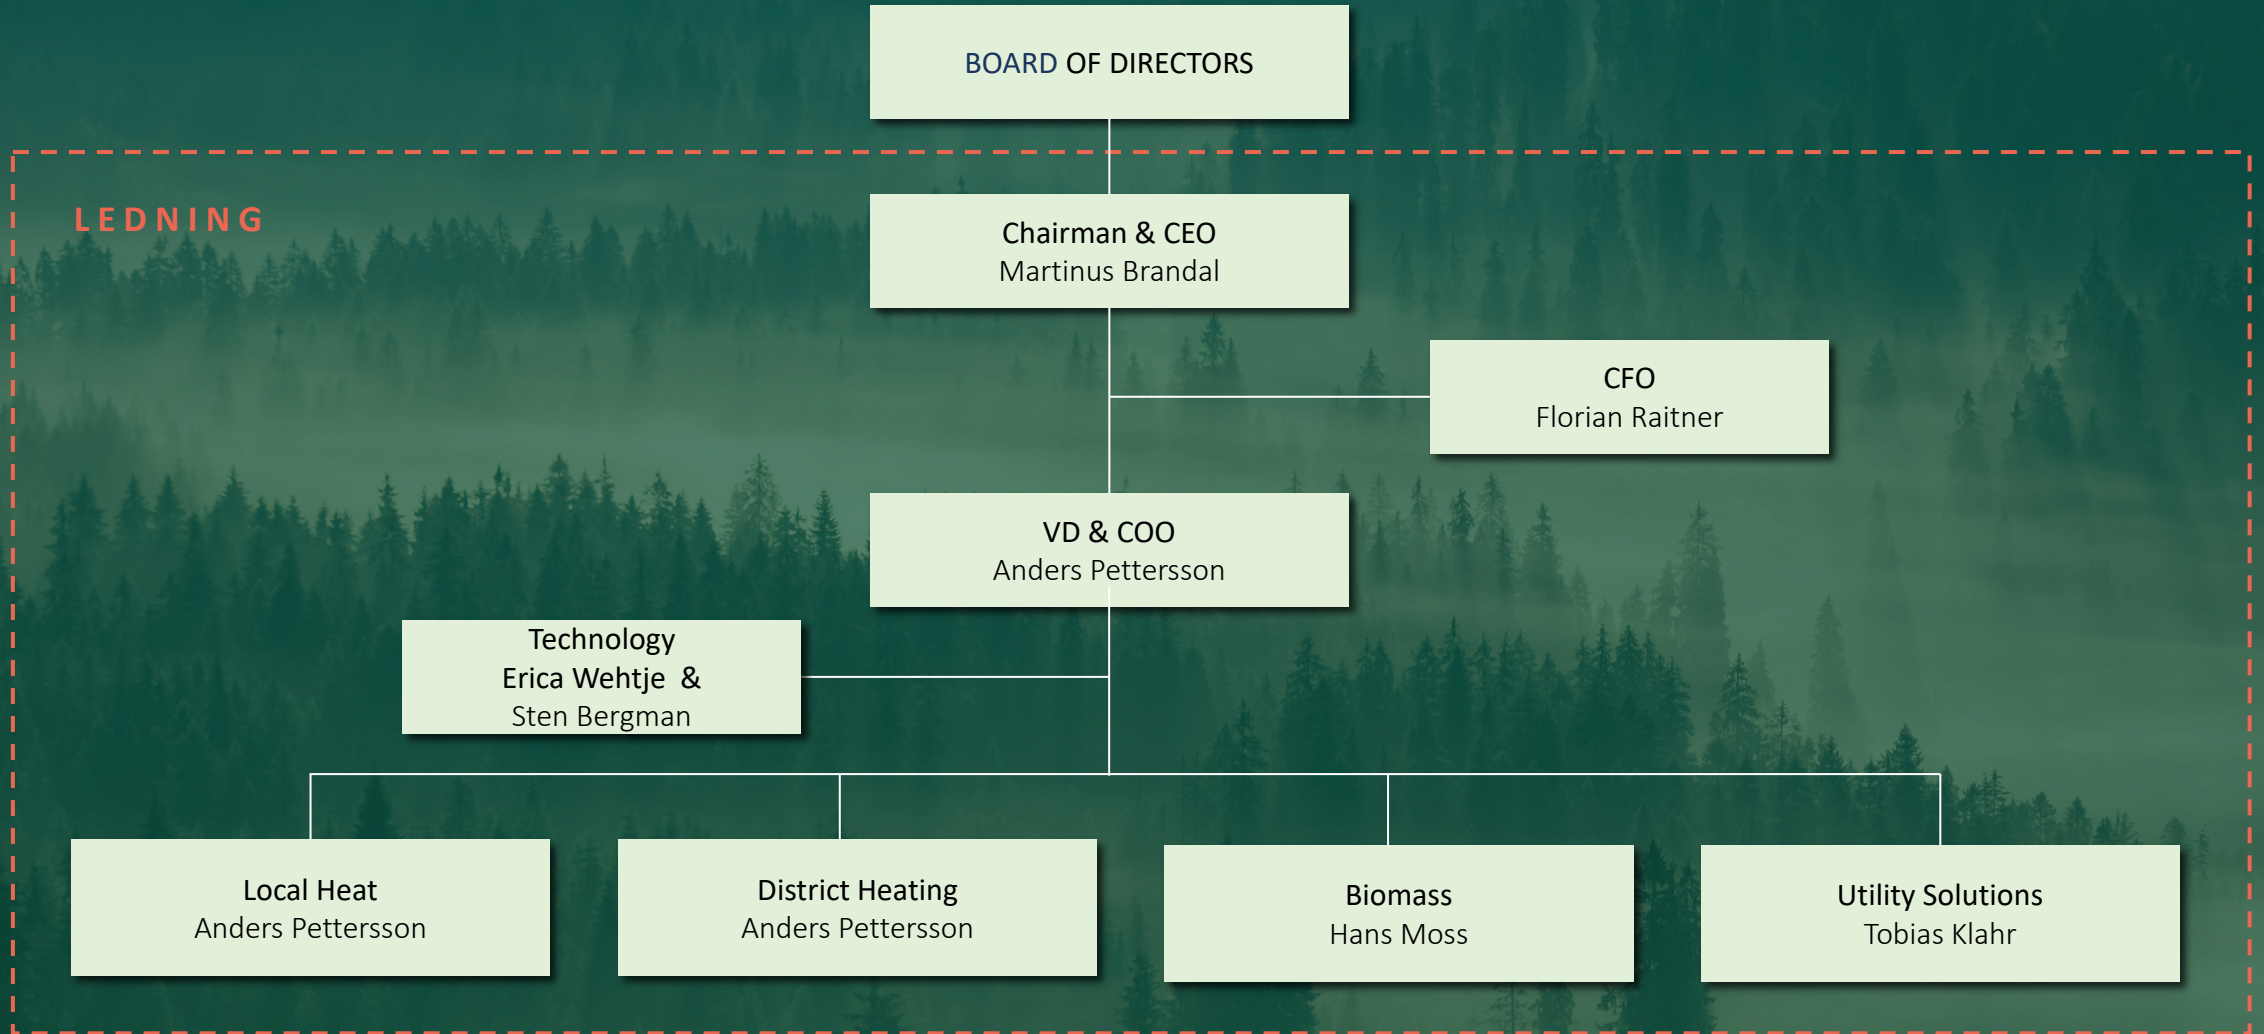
BOARD OF DIRECTORS

LEDNING

Chairman & CEO
Martinus Brandal

CFO
Florian Raitner

VD & COO
Anders Pettersson

Technology
Erica Wehtje &
Sten Bergman

Local Heat
Anders Pettersson

District Heating
Anders Pettersson

Biomass
Hans Moss

Utility Solutions
Tobias Klahr